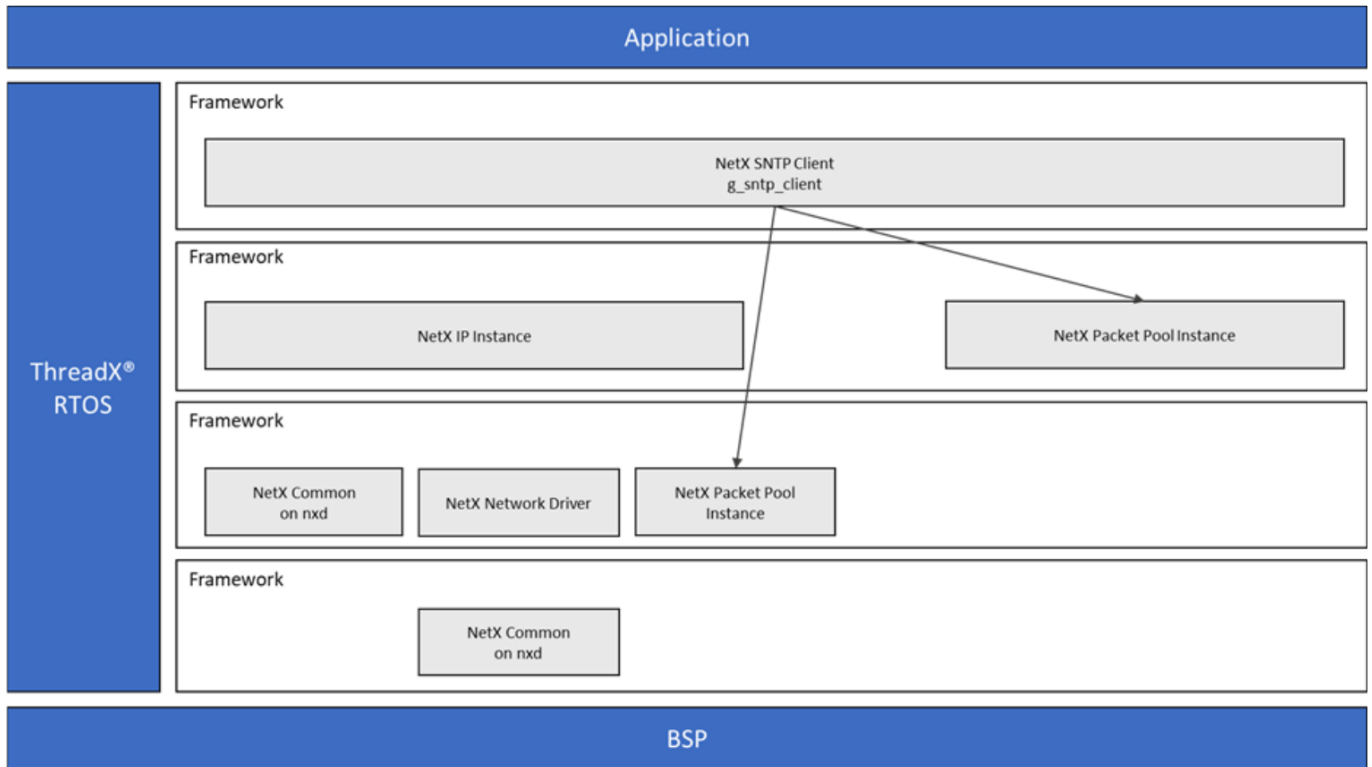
Application

ThreadX®
RTOS

Framework

NetX SNTP Client
g_sntp_client

Framework

NetX IP Instance

NetX Packet Pool Instance

Framework

NetX Common
on nxd

NetX Network Driver

NetX Packet Pool
Instance

Framework

NetX Common
on nxd

BSP